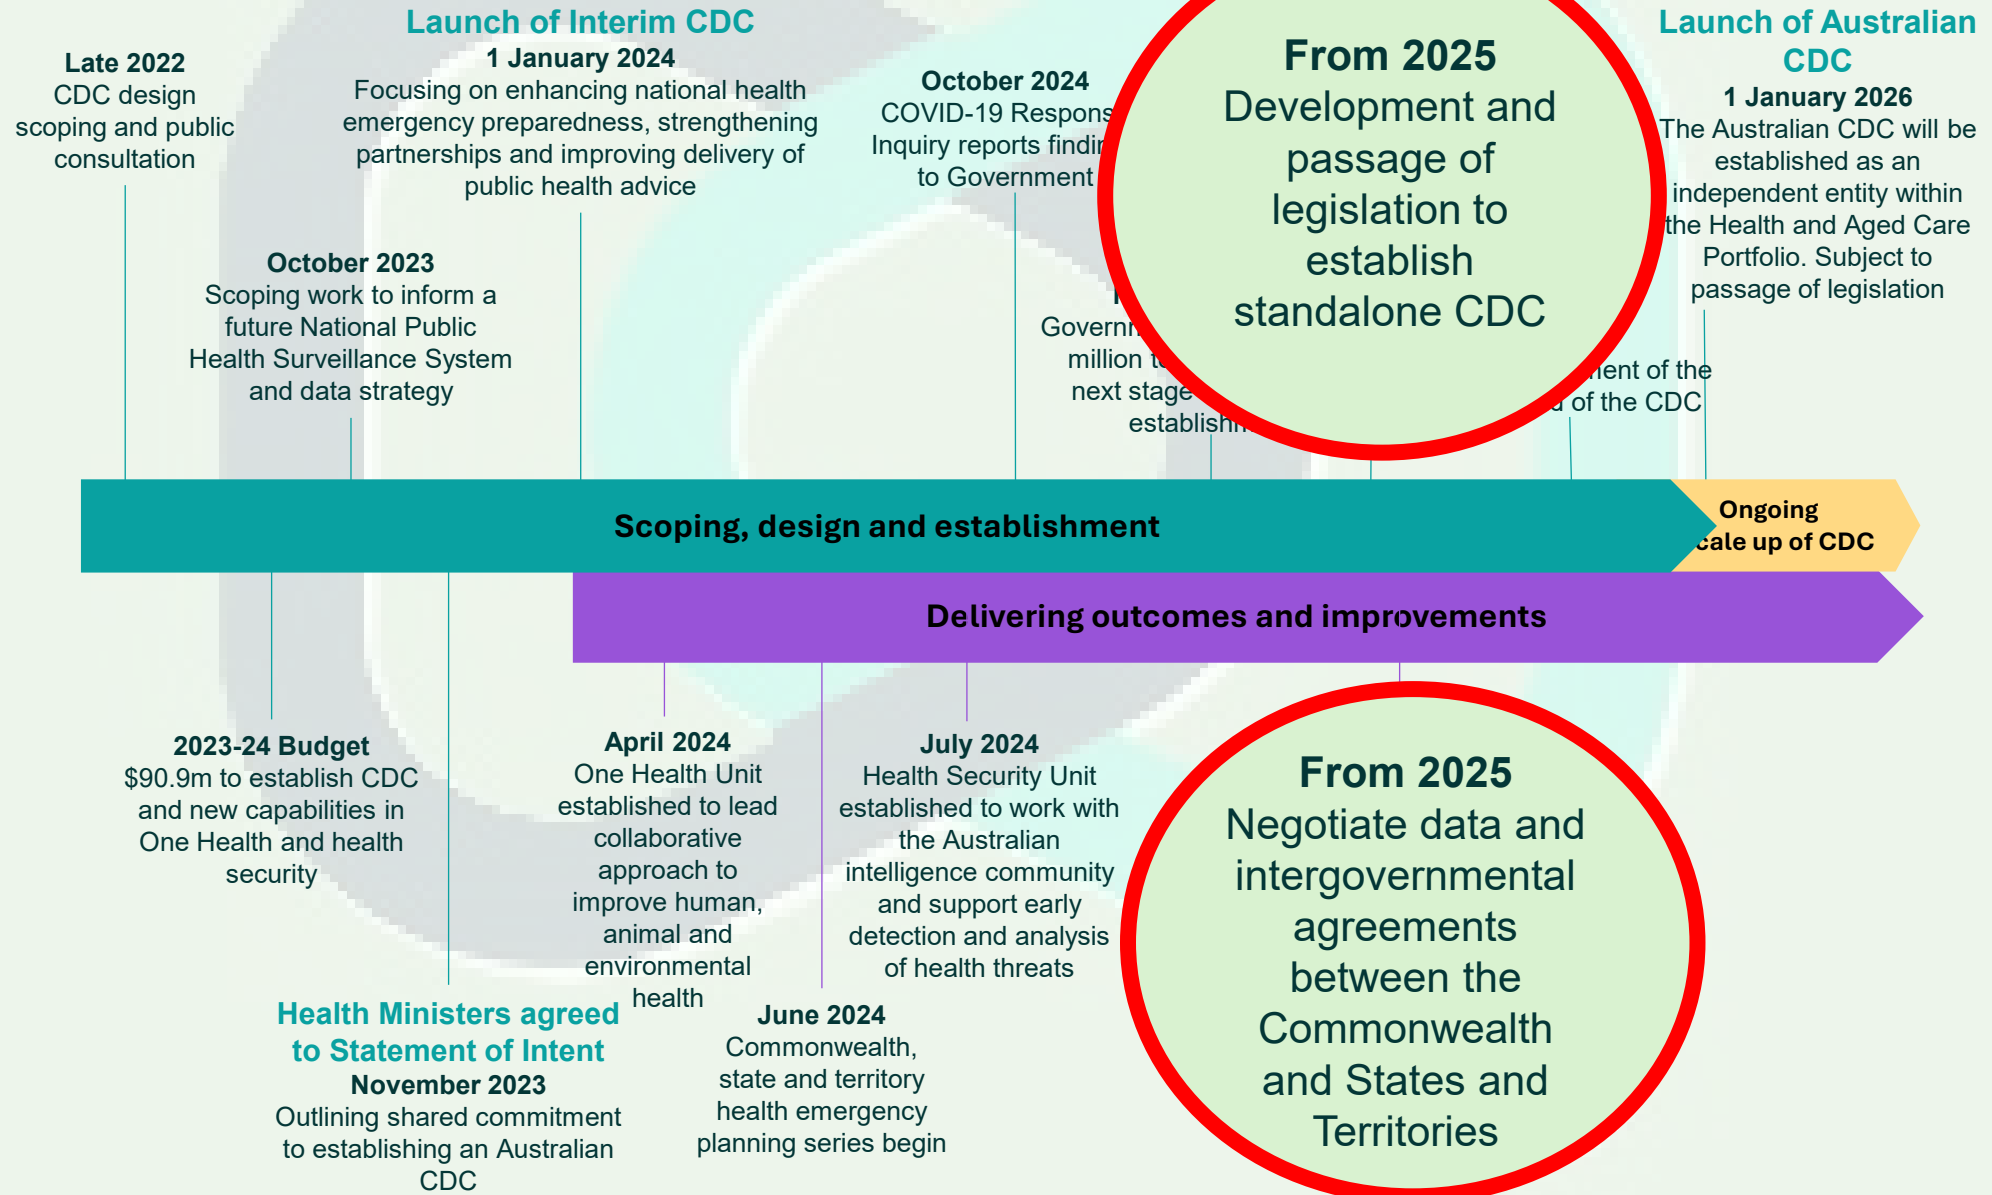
Late 2022
CDC design scoping and public consultation

Launch of Interim CDC
1 January 2024
Focusing on enhancing national health emergency preparedness, strengthening partnerships and improving delivery of public health advice

October 2023
Scoping work to inform a future National Public Health Surveillance System and data strategy

October 2024
COVID-19 Respons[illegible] Inquiry reports findi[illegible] to Government

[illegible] Governm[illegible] million t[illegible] next stage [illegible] establish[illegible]

From 2025
Development and passage of legislation to establish standalone CDC

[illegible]nent of the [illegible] of the CDC

Launch of Australian CDC
1 January 2026
The Australian CDC will be established as an independent entity within the Health and Aged Care Portfolio. Subject to passage of legislation

Scoping, design and establishment

Ongoing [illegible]cale up of CDC

Delivering outcomes and improvements

2023-24 Budget
$90.9m to establish CDC and new capabilities in One Health and health security

April 2024
One Health Unit established to lead collaborative approach to improve human, animal and environmental health

July 2024
Health Security Unit established to work with the Australian intelligence community and support early detection and analysis of health threats

From 2025
Negotiate data and intergovernmental agreements between the Commonwealth and States and Territories

Health Ministers agreed to Statement of Intent
November 2023
Outlining shared commitment to establishing an Australian CDC

June 2024
Commonwealth, state and territory health emergency planning series begin